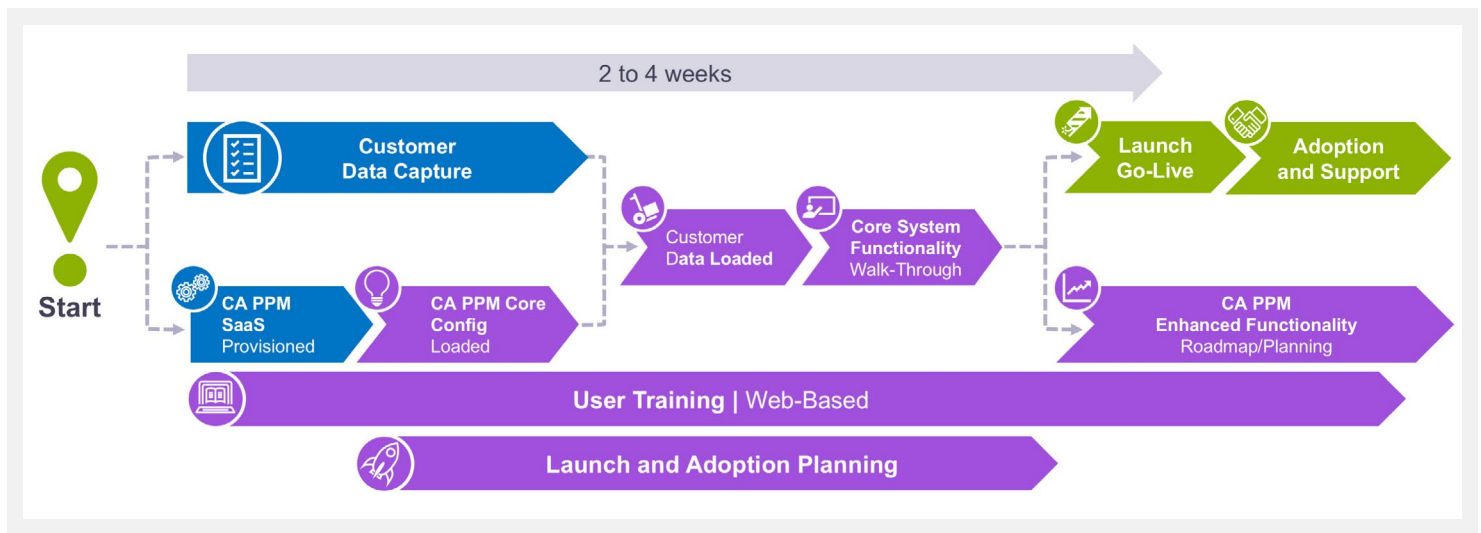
2 to 4 weeks

Start

Customer Data Capture

CA PPM SaaS Provisioned

CA PPM Core Config Loaded

Customer Data Loaded

Core System Functionality Walk-Through

Launch Go-Live

Adoption and Support

CA PPM Enhanced Functionality Roadmap/Planning

User Training | Web-Based

Launch and Adoption Planning